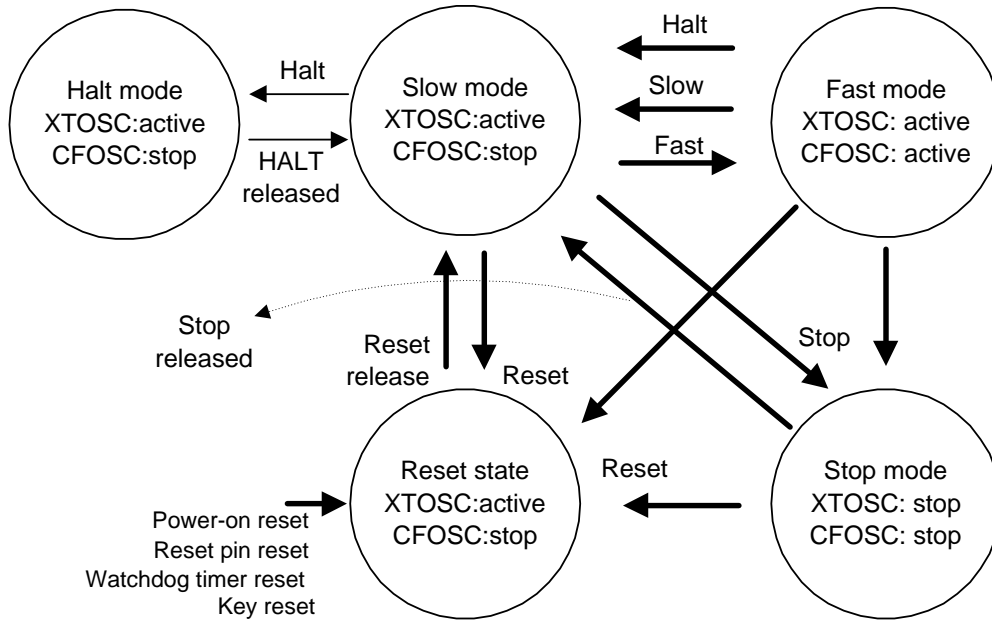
Halt mode
XTOSC:active
CFOSC:stop

Halt

HALT released

Slow mode
XTOSC:active
CFOSC:stop

Halt

Slow

Fast

Fast mode
XTOSC: active
CFOSC: active

Stop released

Reset release

Reset

Stop

Reset state
XTOSC:active
CFOSC:stop

Reset

Stop mode
XTOSC: stop
CFOSC: stop

Power-on reset
Reset pin reset
Watchdog timer reset
Key reset